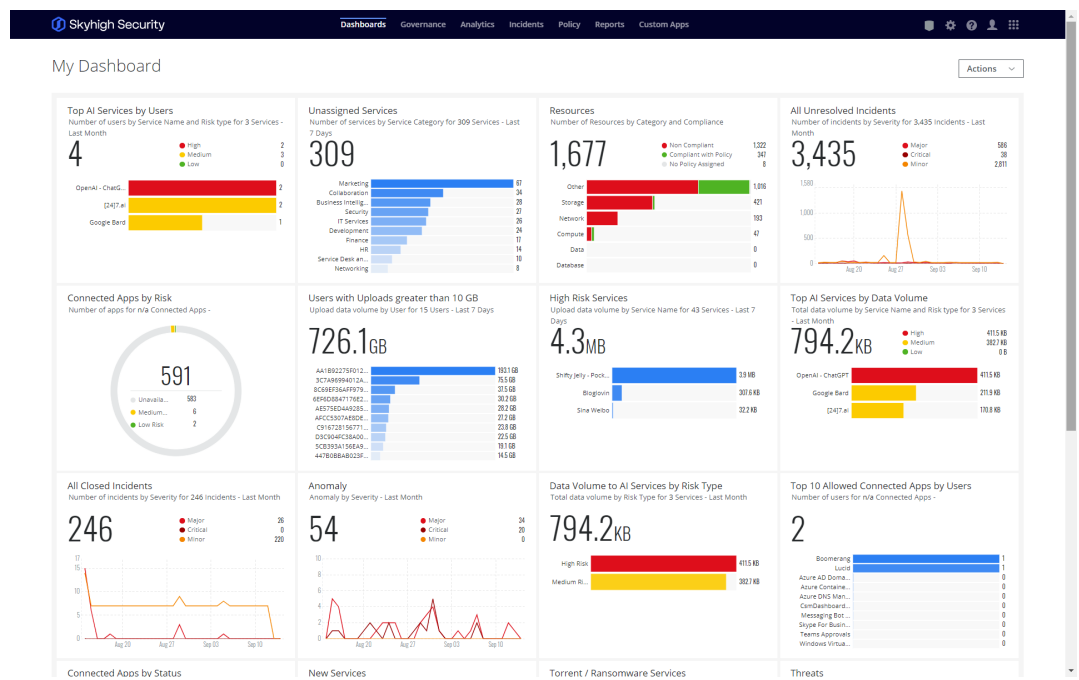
Skyhigh Security
Dashboards Governance Analytics Incidents Policy Reports Custom Apps

My Dashboard
Actions

Top AI Services by Users
Number of users by Service Name and Risk type for 3 Services - Last Month
4
High 2
Medium 3
Low 0
OpenAI - ChatG... 2
[24]7.ai 2
Google Bard 1

Unassigned Services
Number of services by Service Category for 309 Services - Last 7 Days
309
Marketing 67
Collaboration 34
Business Intellig... 28
Security 27
IT Services 26
Development 24
Finance 17
HR 14
Service Desk an... 10
Networking 8

Resources
Number of Resources by Category and Compliance
1,677
Non Compliant 1,322
Compliant with Policy 347
No Policy Assigned 8
Other 1,016
Storage 421
Network 193
Compute 47
Data 0
Database 0

All Unresolved Incidents
Number of incidents by Severity for 3,435 Incidents - Last Month
3,435
Major 586
Critical 38
Minor 2,811
1,500
1,000
500
0
Aug 20 Aug 27 Sep 03 Sep 10

Connected Apps by Risk
Number of apps for n/a Connected Apps -
591
Unavaila... 583
Medium... 6
Low Risk 2

Users with Uploads greater than 10 GB
Upload data volume by User for 15 Users - Last 7 Days
726.1GB
AA1B92275F012... 193.1 GB
3C7A96994012A... 75.5 GB
8C69E36AFF979... 37.5 GB
6EF6D8847176E2... 30.2 GB
AE575ED4A9285... 28.2 GB
AFCC5307AE8D6... 27.2 GB
C916728156771... 23.8 GB
D3C904FC38A00... 22.5 GB
5CB393A156EA9... 19.1 GB
447B0BBAB023F... 14.5 GB

High Risk Services
Upload data volume by Service Name for 43 Services - Last 7 Days
4.3MB
Shifty Jelly - Pock... 3.9 MB
Bloglovin 307.6 KB
Sina Weibo 32.2 KB

Top AI Services by Data Volume
Total data volume by Service Name and Risk type for 3 Services - Last Month
794.2KB
High 411.5 KB
Medium 382.7 KB
Low 0 B
OpenAI - ChatGPT 411.5 KB
Google Bard 211.9 KB
[24]7.ai 170.8 KB

All Closed Incidents
Number of incidents by Severity for 246 Incidents - Last Month
246
Major 26
Critical 0
Minor 220
17
15
10
5
0
Aug 20 Aug 27 Sep 03 Sep 10

Anomaly
Anomaly by Severity - Last Month
54
Major 34
Critical 20
Minor 0
10
8
6
4
2
0
Aug 20 Aug 27 Sep 03 Sep 10

Data Volume to AI Services by Risk Type
Total data volume by Risk Type for 3 Services - Last Month
794.2KB
High Risk 411.5 KB
Medium Ri... 382.7 KB

Top 10 Allowed Connected Apps by Users
Number of users for n/a Connected Apps -
2
Boomerang 1
Lucid 1
Azure AD Doma... 0
Azure Containe... 0
Azure DNS Man... 0
CamDashboard... 0
Messaging Bot... 0
Skype For Busin... 0
Teams Approvals 0
Windows Virtua... 0

Connected Apps by Status
New Services
Torrent / Ransomware Services
Threats